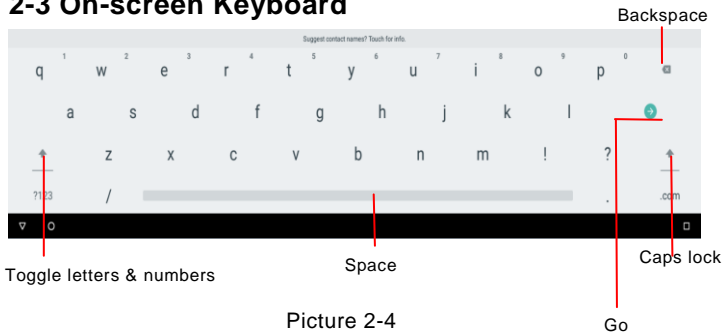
2-3 On-screen Keyboard

Backspace

Suggest contact names? Touch for info.

q 1 w 2 e 3 r 4 t 5 y 6 u 7 i 8 o 9 p 0

a s d f g h j k l

z x c v b n m ! ?

?123 / . .com

Toggle letters & numbers

Space

Caps lock

Picture 2-4

Go